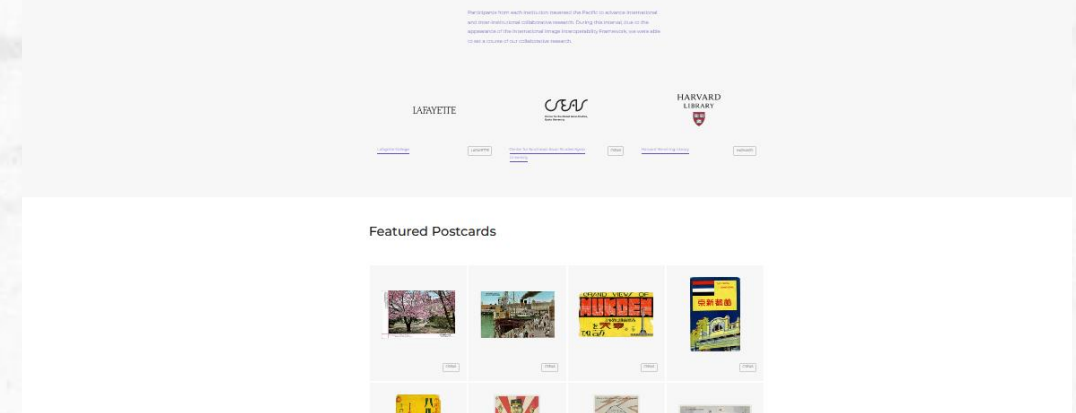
the brilliance from each institution between the Pacific to advance international and inter-institutional collaborative research. During this interval, due to the appearance of the International Image Interoperability Framework, we were able to see a course of our collaborative research.

LAFAYETTE

CEAS

HARVARD
LIBRARY

Lafayette College
LAFAYETTE

Center for East Asian Studies Wesleyan University
CEAS

Harvard-Yenching Library
HARVARD

Featured Postcards

CEAS

CEAS

GRAND VIEW OF MUKDEN

CEAS

CEAS

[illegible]

CEAS

CEAS

CEAS